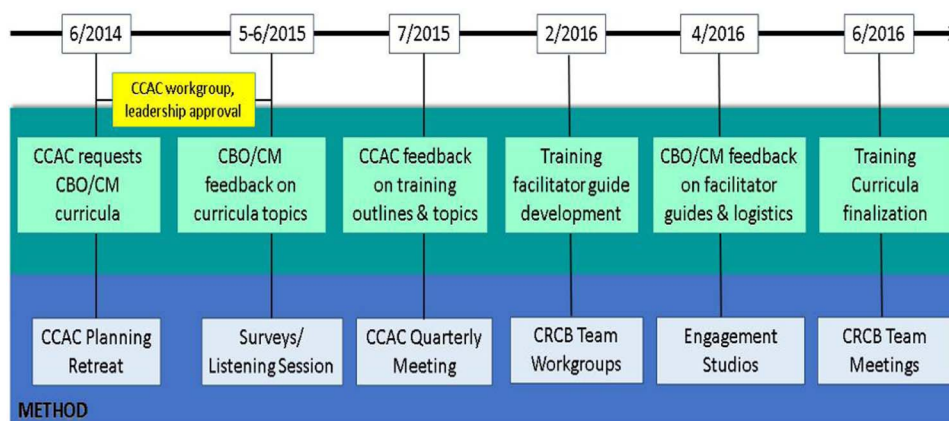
6/2014

5-6/2015

7/2015

2/2016

4/2016

6/2016

CCAC workgroup, leadership approval

CCAC requests CBO/CM curricula

CBO/CM feedback on curricula topics

CCAC feedback on training outlines & topics

Training facilitator guide development

CBO/CM feedback on facilitator guides & logistics

Training Curricula finalization

CCAC Planning Retreat

Surveys/ Listening Session

CCAC Quarterly Meeting

CRCB Team Workgroups

Engagement Studios

CRCB Team Meetings

METHOD